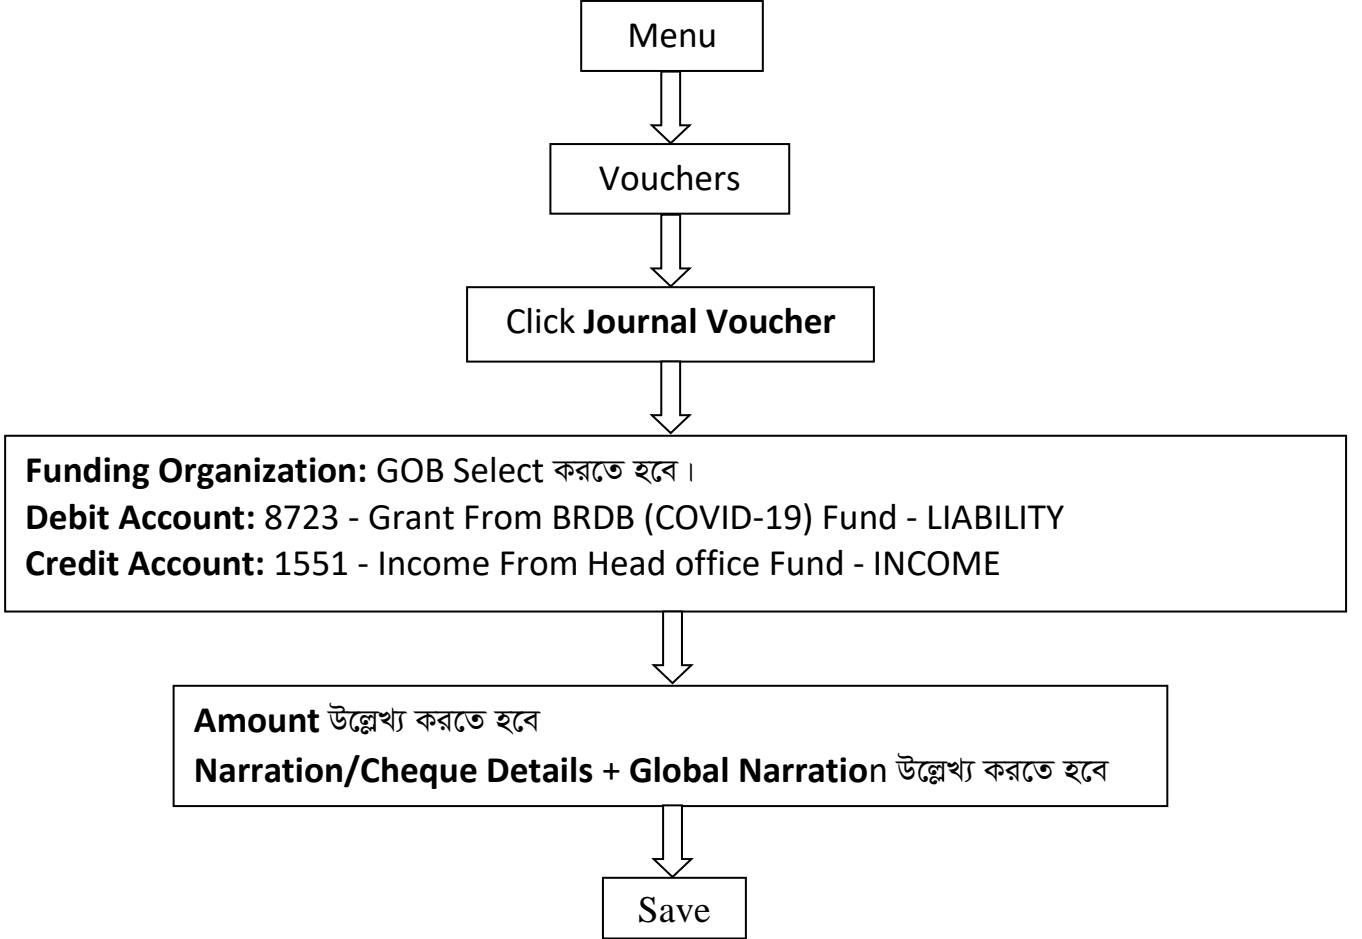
Menu

Vouchers

Click **Journal Voucher**

**Funding Organization:** GOB Select করতে হবে।
**Debit Account:** 8723 - Grant From BRDB (COVID-19) Fund - LIABILITY
**Credit Account:** 1551 - Income From Head office Fund - INCOME

**Amount** উল্লেখ্য করতে হবে
**Narration/Cheque Details** + **Global Narratio**n উল্লেখ্য করতে হবে

Save